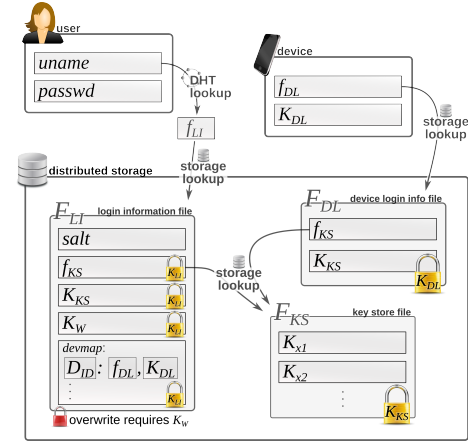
user

uname

passwd

DHT lookup

$f_{LI}$

storage lookup

device

$f_{DL}$

$K_{DL}$

storage lookup

distributed storage

$F_{LI}$ login information file

salt

$f_{KS}$ $K_{LI}$

$K_{KS}$ $K_{LI}$

$K_{W}$ $K_{LI}$

devmap:

$D_{ID}$ : $f_{DL}$, $K_{DL}$

$K_{LI}$

overwrite requires $K_W$

storage lookup

$F_{DL}$ device login info file

$f_{KS}$

$K_{KS}$ $K_{DL}$

$F_{KS}$ key store file

$K_{x1}$

$K_{x2}$

$K_{KS}$